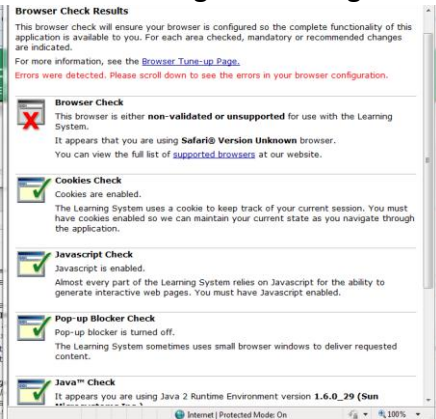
Browser Check Results

This browser check will ensure your browser is configured so the complete functionality of this application is available to you. For each area checked, mandatory or recommended changes are indicated.

For more information, see the Browser Tune-up Page.

Errors were detected. Please scroll down to see the errors in your browser configuration.

Browser Check

This browser is either non-validated or unsupported for use with the Learning System.

It appears that you are using Safari® Version Unknown browser.

You can view the full list of supported browsers at our website.

Cookies Check

Cookies are enabled.

The Learning System uses a cookie to keep track of your current session. You must have cookies enabled so we can maintain your current state as you navigate through the application.

Javascript Check

Javascript is enabled.

Almost every part of the Learning System relies on Javascript for the ability to generate interactive web pages. You must have Javascript enabled.

Pop-up Blocker Check

Pop-up blocker is turned off.

The Learning System sometimes uses small browser windows to deliver requested content.

Java™ Check

It appears you are using Java 2 Runtime Environment version 1.6.0_29 (Sun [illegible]

Internet | Protected Mode: On

100%